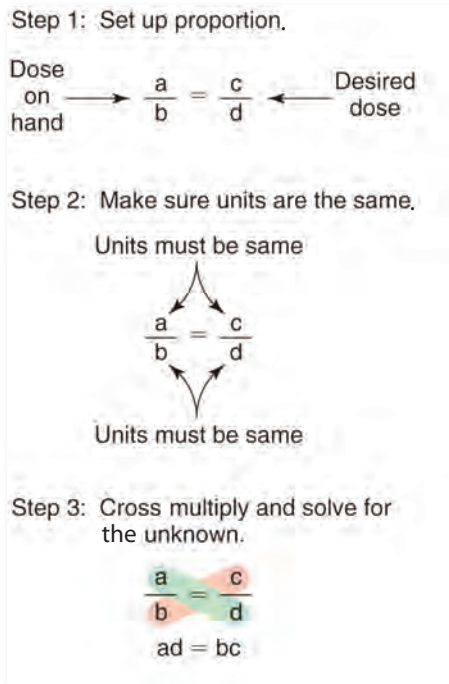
Step 1: Set up proportion.

Dose on hand $\longrightarrow \frac{a}{b} = \frac{c}{d} \longleftarrow$ Desired dose

Step 2: Make sure units are the same.

Units must be same

$\frac{a}{b} = \frac{c}{d}$

Units must be same

Step 3: Cross multiply and solve for the unknown.

$\frac{a}{b} = \frac{c}{d}$

$ad = bc$